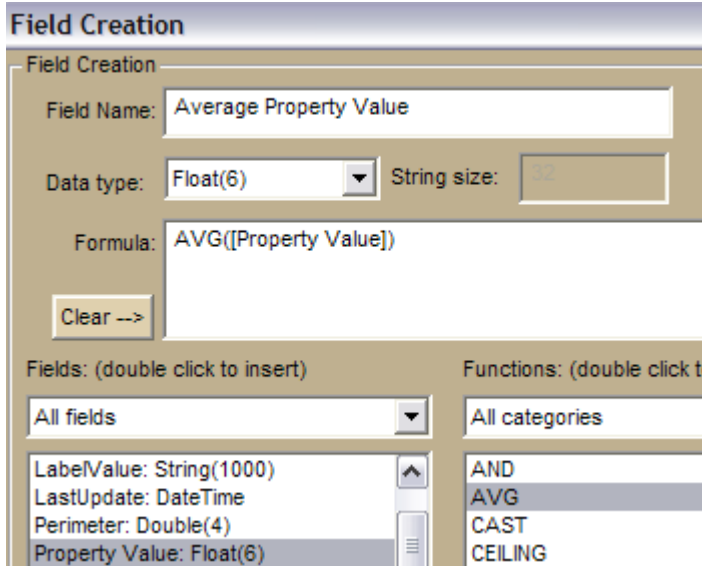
Field Creation

Field Creation

Field Name: Average Property Value

Data type: Float(6)

String size: 32

Formula: AVG([Property Value])

Clear -->

Fields: (double click to insert)

All fields

LabelValue: String(1000)
LastUpdate: DateTime
Perimeter: Double(4)
Property Value: Float(6)

Functions: (double click t

All categories

AND
AVG
CAST
CEILING